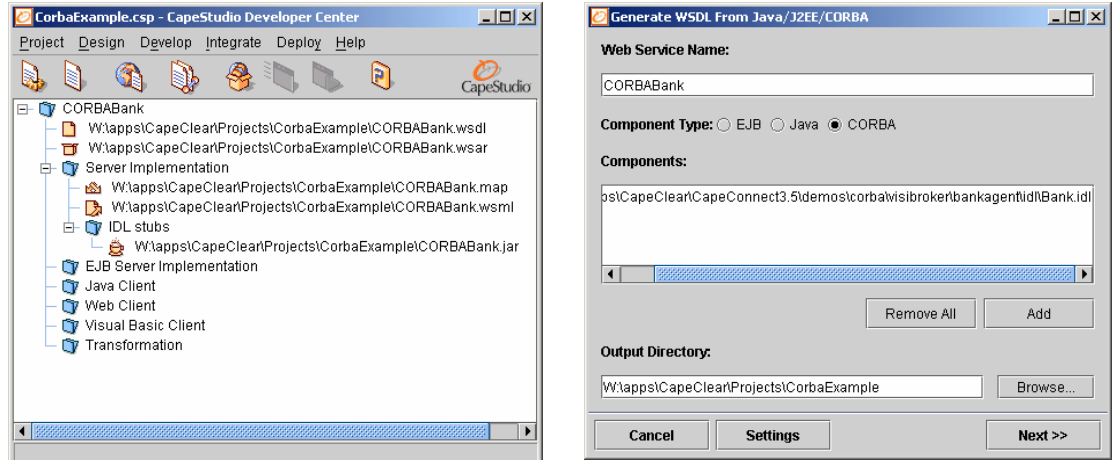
CorbaExample.csp - CapeStudio Developer Center

Project Design Develop Integrate Deploy Help

CapeStudio

CORBABank
W:\apps\CapeClear\Projects\CorbaExample\CORBABank.wsdl
W:\apps\CapeClear\Projects\CorbaExample\CORBABank.wsar
Server Implementation
W:\apps\CapeClear\Projects\CorbaExample\CORBABank.map
W:\apps\CapeClear\Projects\CorbaExample\CORBABank.wsml
IDL stubs
W:\apps\CapeClear\Projects\CorbaExample\CORBABank.jar
EJB Server Implementation
Java Client
Web Client
Visual Basic Client
Transformation

Generate WSDL From Java/J2EE/CORBA

Web Service Name:

CORBABank

Component Type: EJB Java CORBA

Components:

ps\CapeClear\CapeConnect3.5\demos\corba\visibroker\bankagent\idl\Bank.idl

Remove All Add

Output Directory:

W:\apps\CapeClear\Projects\CorbaExample

Browse...

Cancel Settings Next >>